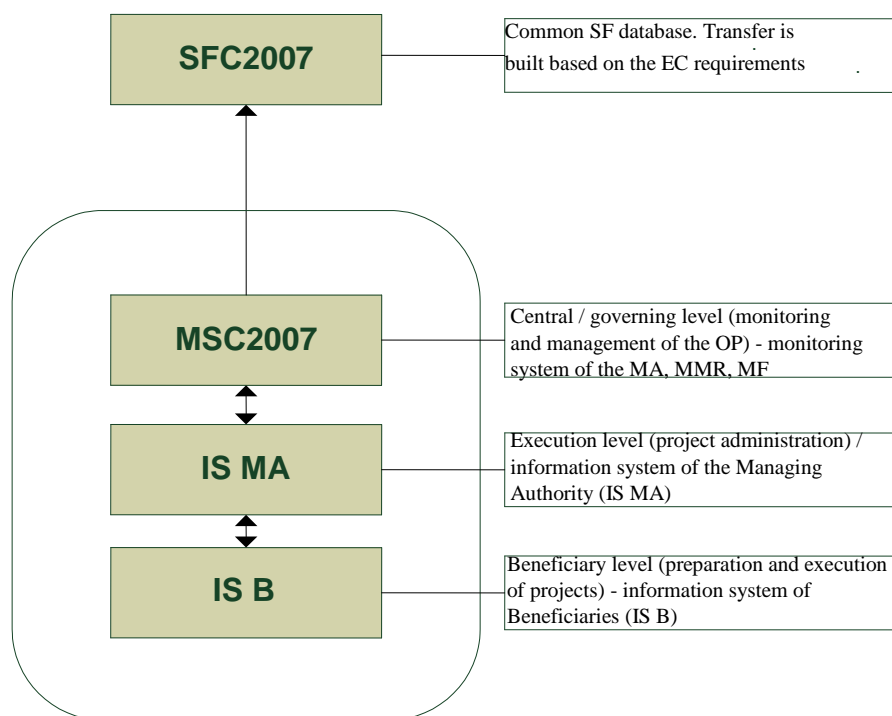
SFC2007

Common SF database. Transfer is built based on the EC requirements

MSC2007

Central / governing level (monitoring and management of the OP) - monitoring system of the MA, MMR, MF

IS MA

Execution level (project administration) / information system of the Managing Authority (IS MA)

IS B

Beneficiary level (preparation and execution of projects) - information system of Beneficiaries (IS B)